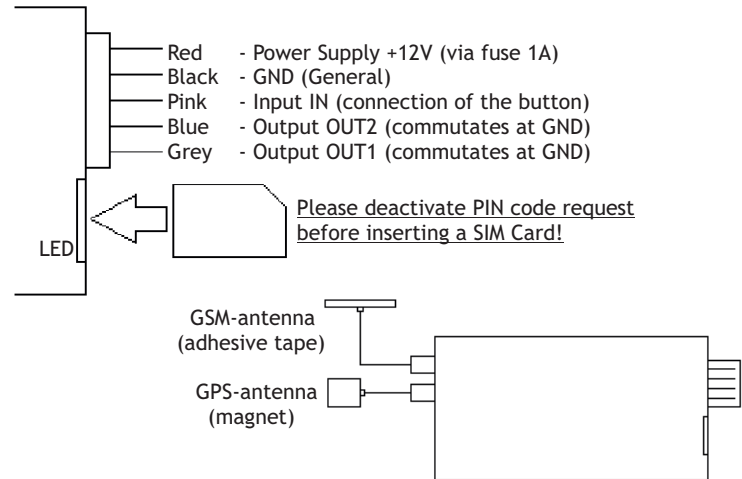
Red - Power Supply +12V (via fuse 1A)
Black - GND (General)
Pink - Input IN (connection of the button)
Blue - Output OUT2 (commutates at GND)
Grey - Output OUT1 (commutates at GND)

LED

Please deactivate PIN code request before inserting a SIM Card!

GSM-antenna (adhesive tape)

GPS-antenna (magnet)